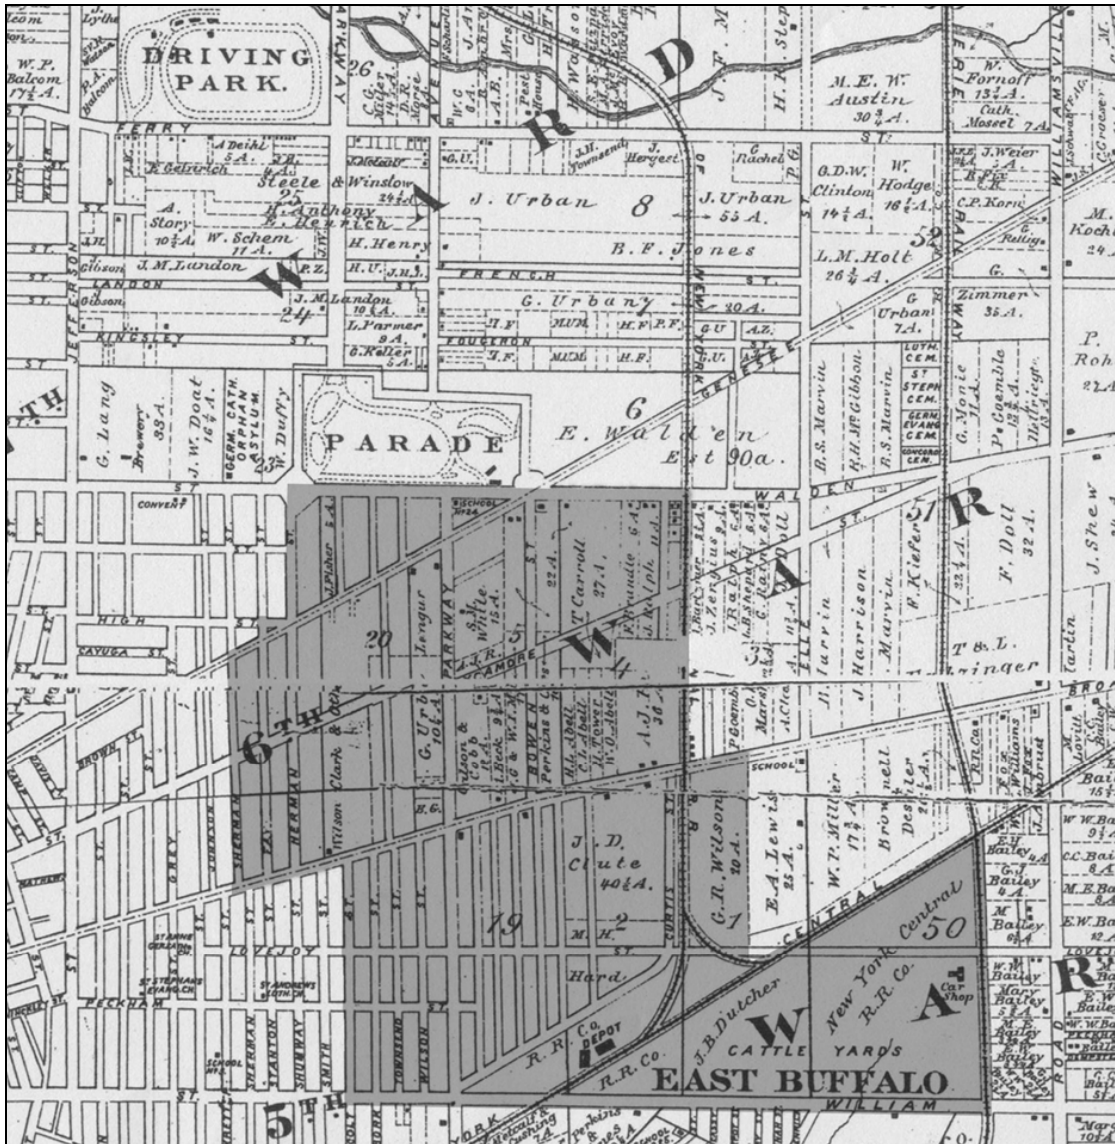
DRIVING PARK.

W.P. Balcom 17½ A.

J. Lythe

FERRY ST.

A. Deihl 5A.

F. Gelrich

Steele & Winslow 24¼ A.

A. Story 10½ A.

W. Schem 11 A.

H. Anthony

B. Henrich

H. Henry

J.M. Landon

Gibson

LANDON

KINGSLEY ST.

J.M. Landon 10 A.

L. Parmer 9 A.

G. Keller 5 A.

24

25

26

J. Urban

J. Urban 55 A.

B.F. Jones

8

J.H. Townsend

J. Hergest

G. Rachel

FRENCH ST.

G. Urban 20 A.

FOUGERON

WARD

M.E.W. Austin 30¾ A.

W. Fornoff 13¾ A.

Cath. Mosset 7A.

G.D.W. Clinton 14¼ A.

W. Hodge 16¼ A.

C.P. Korn

L.M. Holt 26¾ A.

52

G. Urban 7 A.

Zimmer 35 A.

J. Weier

WILLIAMSVILLE

M. Koch 24 A.

P. Roh 22 A.

G. Lang Brewery

J.W. Doat 16¼ A.

GERM. CATH. ORPHAN ASYLUM

W. Duffy

PARADE

6

E. Walden Est 90a.

GENESEE

B.S. Marvin

H.H. McGibbon

B.S. Marvin

LUTH. CEM.

ST STEPH CEM.

GERM EVANG CEM.

CONCORDIA CEM.

G. Monie

P. Goembel

WALDEN

CONVENT

SCHOOL

J. Fisher

Lengur

PARKWAY

S. White 15 A.

J. Carroll 27 A.

22 A.

Brandie

J. Ralph

J. Zenkius

J. Batcher

20

5

4

SYCAMORE

W

A

R

51

F. Kiefer

F. Doll 32 A.

J. Shew

J. Harrison

Marvin

T. & L.

HIGH

CAYUGA ST.

6TH

G. Urb 10¼ A.

Clark & Co

Wilson

HERMAN

BROWN ST.

A.J. 36 A.

Abell

Perkins & Co

BROADWAY

SCHOOL

E.A. Lewis 25 A.

W.P. Miller 17¾ A.

Brownell

Dessler

J.D. Clute 40½ A.

G.R. Wilson 20 A.

19

2

1

M.H.

Hard

CURTIS

CENTRAL

New York Central R.R. Co.

50

Car Shop

J.B. Dutcher

CATTLE YARDS

W

A

R

R.R. Co.

DEPOT

R.R. Co.

EAST BUFFALO

WILLIAM

LOVEJOY

PECKHAM

ST STEPHANS EVANG. CH.

ST ANDREWS LUTH. CH.

SCHOOL

SHERMAN

STANTON

SHUMWAY

SMITH

TOWNSEND

WILSON

5TH

YORK

Metcalf & Cushing

Perkins

E.H. Bailey

G.J. Bailey

M. Bailey

Mary Bailey

W.W. Bailey

E.W. Ba

M.E. Ba

C.C. Bai

ROAD

GREY

JOHNSON

JEFFERSON

NEW YORK

ERIE RAILWAY